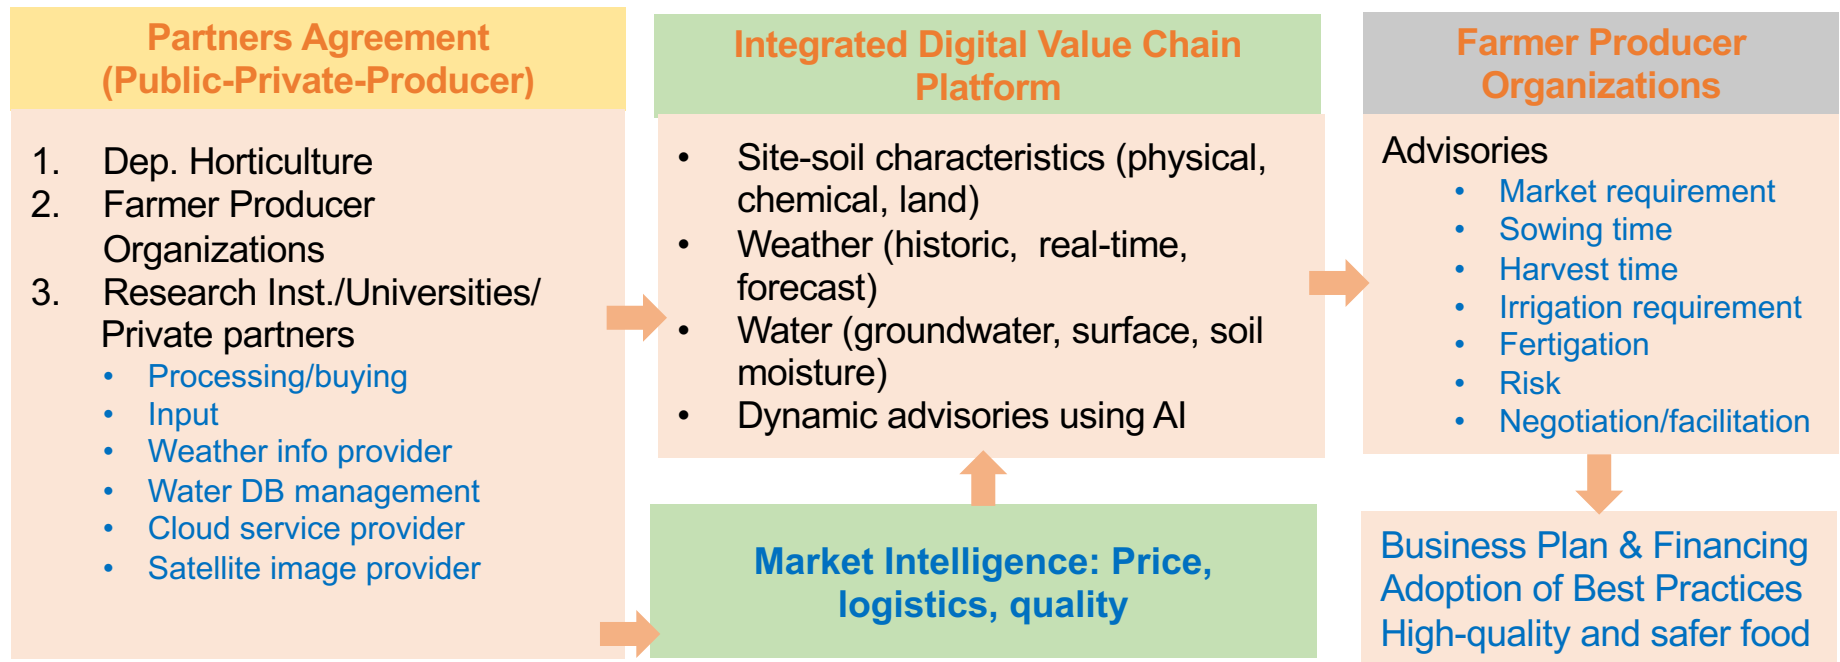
Partners Agreement (Public-Private-Producer)

1. Dep. Horticulture
2. Farmer Producer Organizations
3. Research Inst./Universities/ Private partners
• Processing/buying
• Input
• Weather info provider
• Water DB management
• Cloud service provider
• Satellite image provider

Integrated Digital Value Chain Platform

• Site-soil characteristics (physical, chemical, land)
• Weather (historic, real-time, forecast)
• Water (groundwater, surface, soil moisture)
• Dynamic advisories using AI

Market Intelligence: Price, logistics, quality

Farmer Producer Organizations

Advisories
• Market requirement
• Sowing time
• Harvest time
• Irrigation requirement
• Fertigation
• Risk
• Negotiation/facilitation

Business Plan & Financing
Adoption of Best Practices
High-quality and safer food